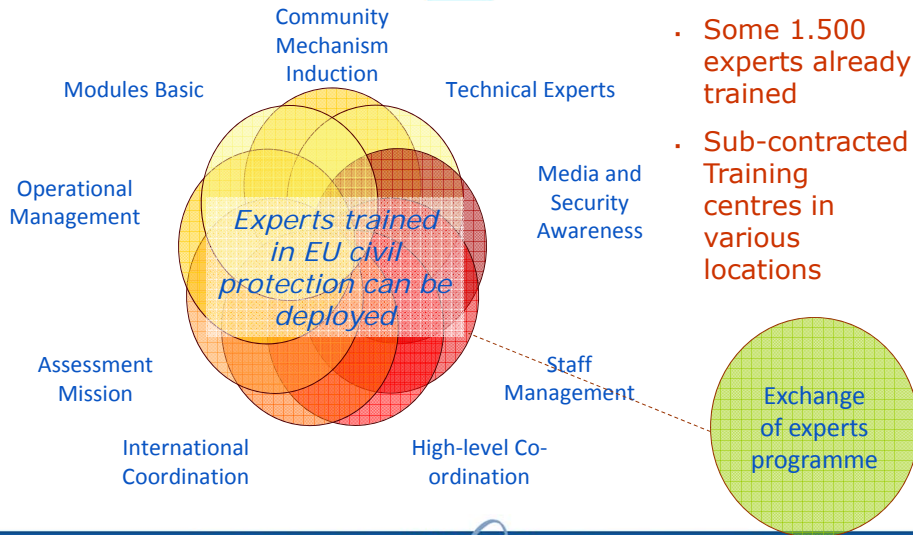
Community Mechanism Induction

Technical Experts

Modules Basic

Operational Management

Media and Security Awareness

Experts trained in EU civil protection can be deployed

Assessment Mission

Staff Management

International Coordination

High-level Co-ordination

- Some 1.500 experts already trained
- Sub-contracted Training centres in various locations

Exchange of experts programme